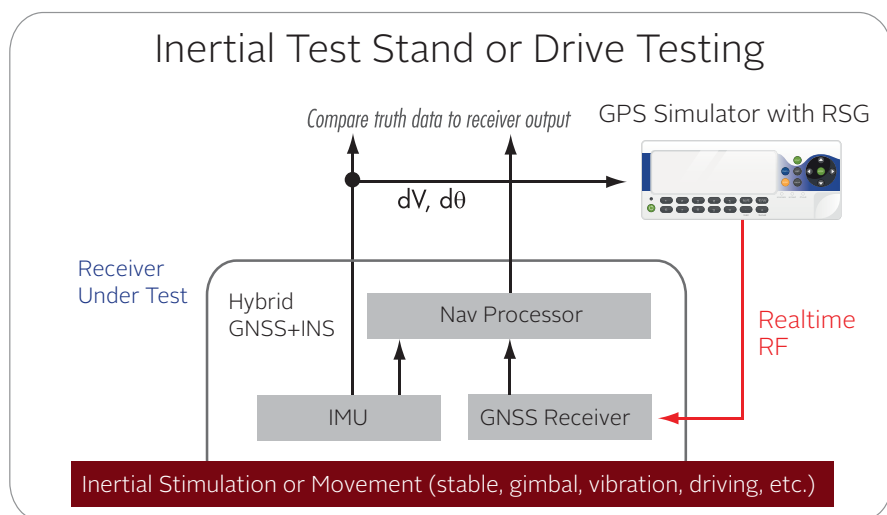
Inertial Test Stand or Drive Testing

Compare truth data to receiver output

GPS Simulator with RSG

dV, d$\theta$

Receiver Under Test

Hybrid GNSS+INS

Nav Processor

Realtime RF

IMU

GNSS Receiver

Inertial Stimulation or Movement (stable, gimbal, vibration, driving, etc.)